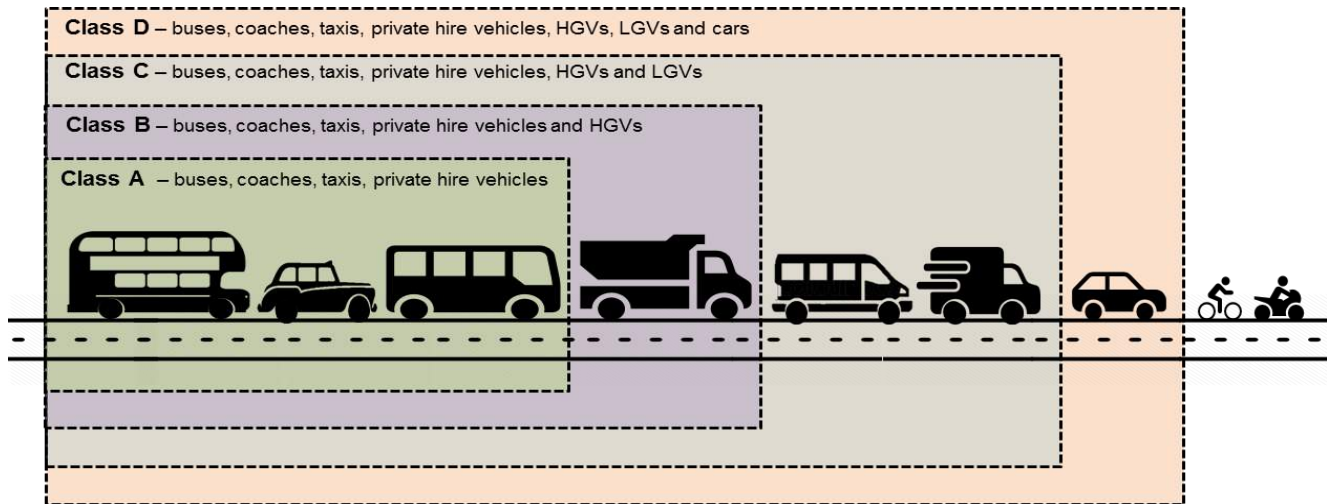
Class D – buses, coaches, taxis, private hire vehicles, HGVs, LGVs and cars

Class C – buses, coaches, taxis, private hire vehicles, HGVs and LGVs

Class B – buses, coaches, taxis, private hire vehicles and HGVs

Class A – buses, coaches, taxis, private hire vehicles